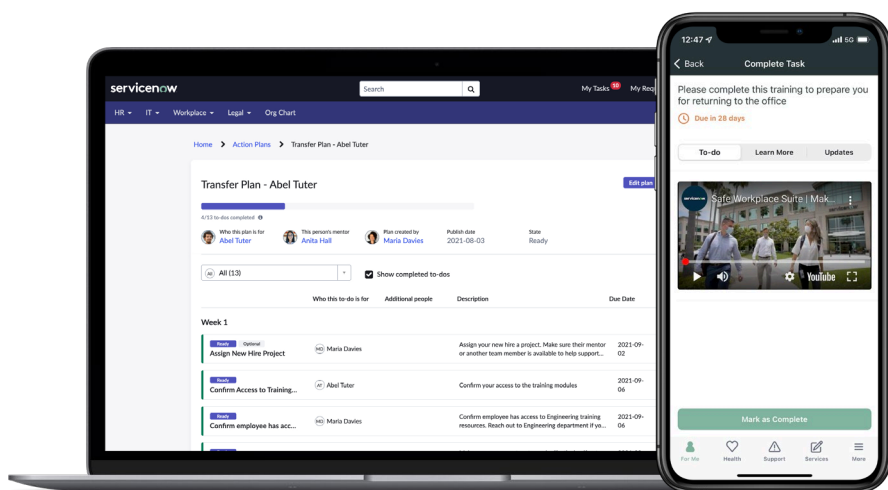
servicenow

Search

My Tasks 10 My Req

HR ▾ IT ▾ Workplace ▾ Legal ▾ Org Chart

Home > Action Plans > Transfer Plan - Abel Tuter

Transfer Plan - Abel Tuter

Edit plan

4/13 to-dos completed

Who this plan is for
Abel Tuter

This person's mentor
Anita Hall

Plan created by
Maria Davies

Publish date
2021-08-03

State
Ready

All (13)

Show completed to-dos

Who this to-do is for | Additional people | Description | Due Date

Week 1

Ready Optional
Assign New Hire Project
MD Maria Davies
Assign your new hire a project. Make sure their mentor or another team member is available to help support...
2021-09-02

Ready
Confirm Access to Training...
AT Abel Tuter
Confirm your access to the training modules
2021-09-06

Ready
Confirm employee has acc...
MD Maria Davies
Confirm employee has access to Engineering training resources. Reach out to Engineering department if yo...
2021-09-06

12:47

5G

< Back

Complete Task

Please complete this training to prepare you for returning to the office

Due in 28 days

To-do | Learn More | Updates

servicenow Safe Workplace Suite | Mak...

YouTube

Mark as Complete

For Me | Health | Support | Services | More